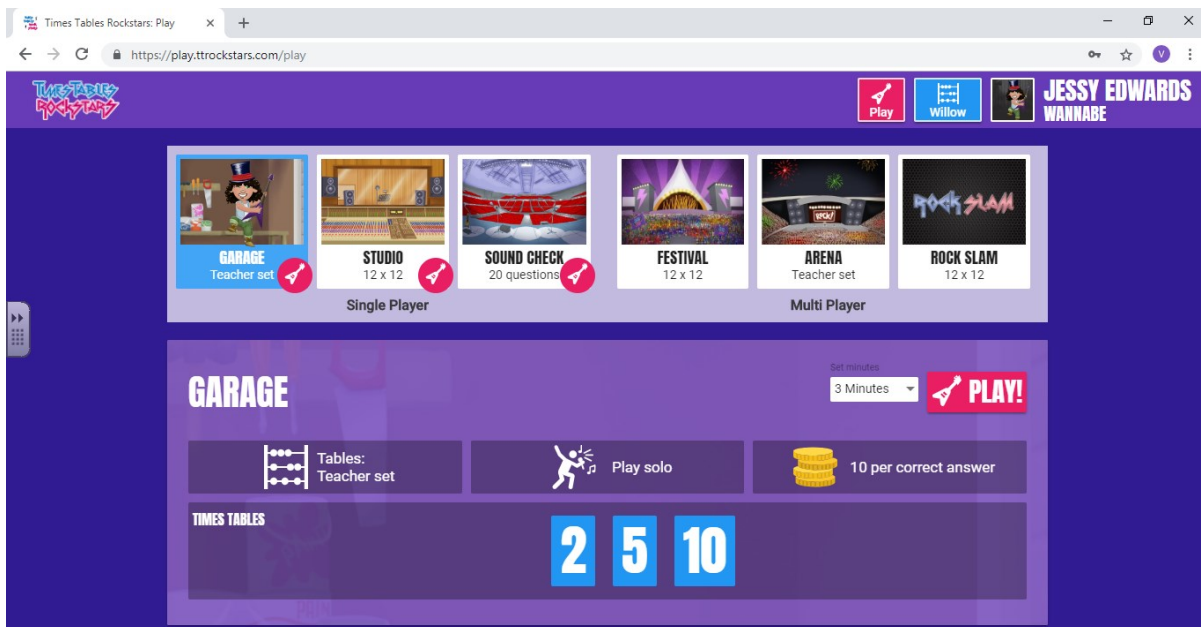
Times Tables Rockstars: Play

https://play.ttrockstars.com/play

V

TIMES TABLES ROCKSTARS

Play

Willow

JESSY EDWARDS
WANNABE

GARAGE
Teacher set

STUDIO
12 x 12

SOUND CHECK
20 questions

FESTIVAL
12 x 12

ARENA
Teacher set

ROCK SLAM
12 x 12

ROCK SLAM

Single Player

Multi Player

GARAGE

Set minutes
3 Minutes

PLAY!

Tables:
Teacher set

Play solo

10 per correct answer

TIMES TABLES

2 5 10